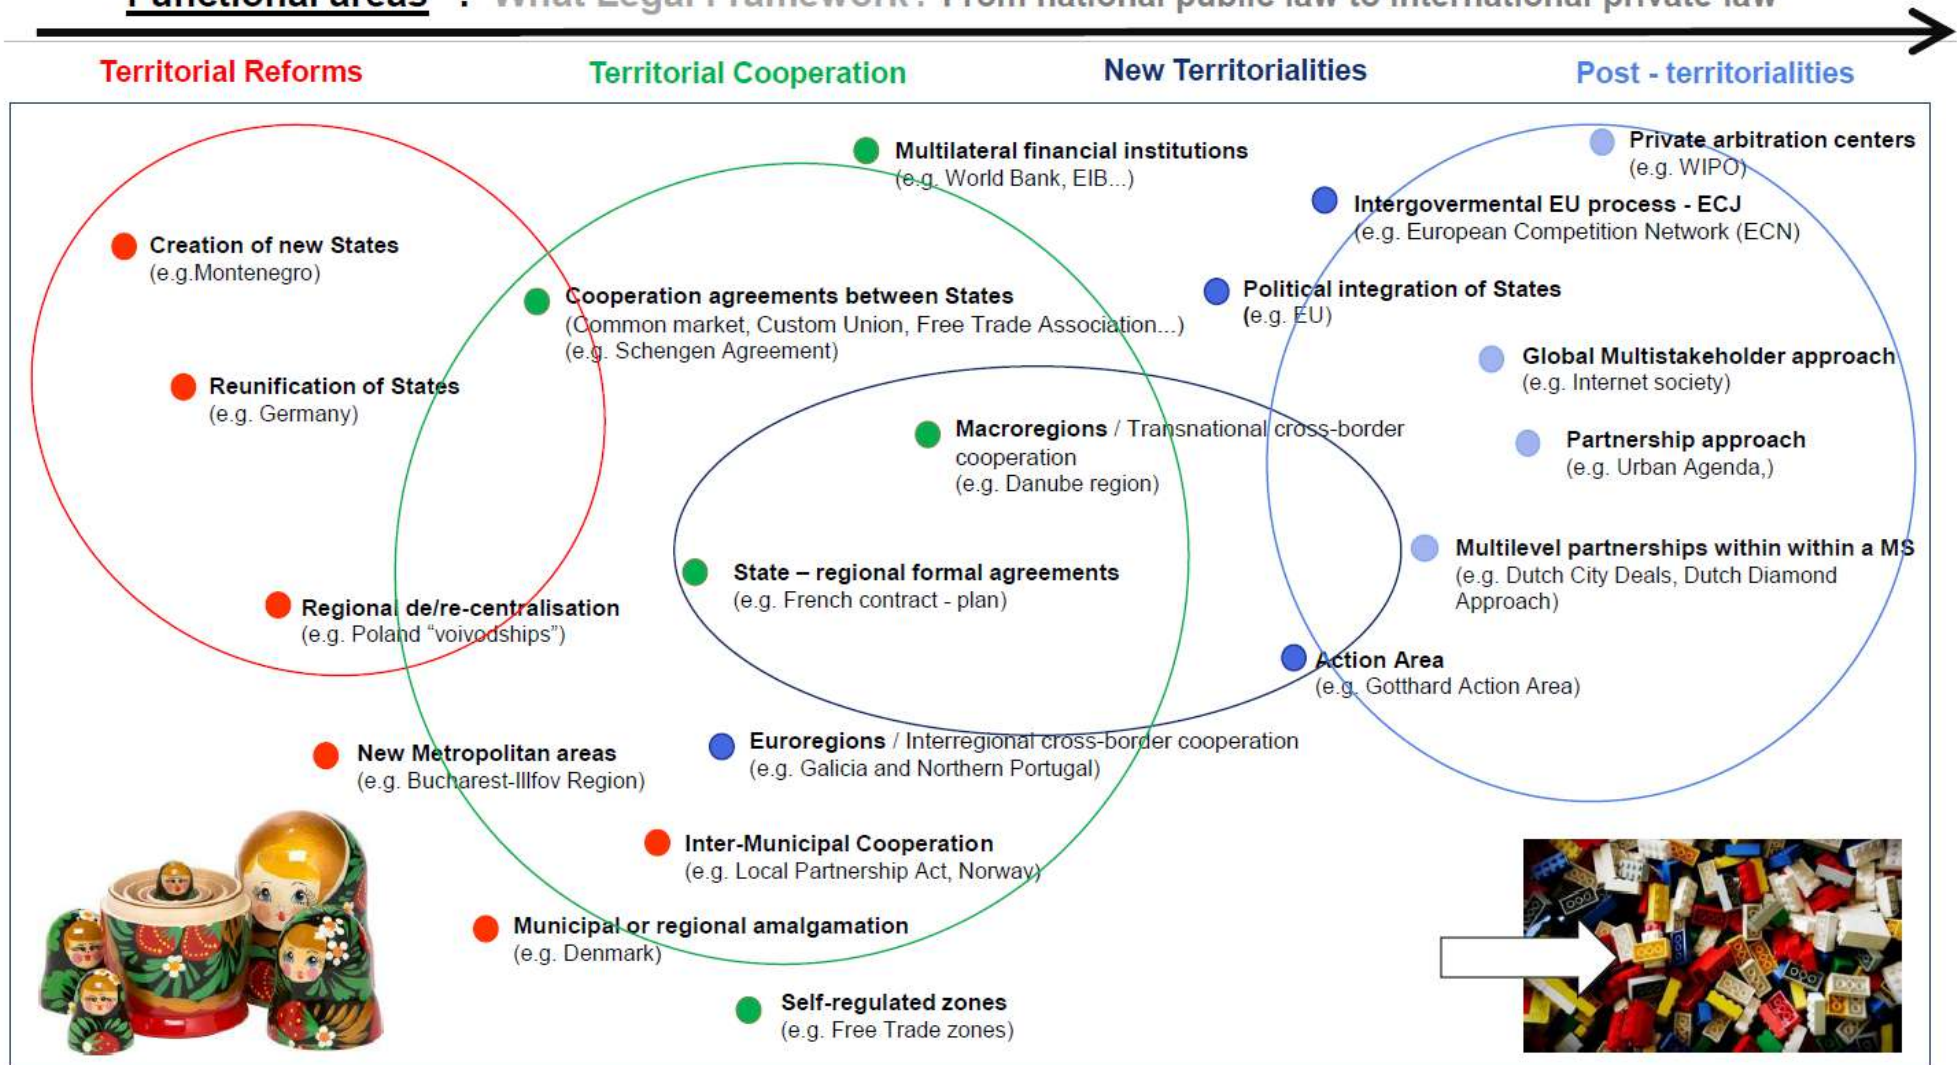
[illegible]

Territorial Reforms

Territorial Cooperation

New Territorialities

Post - territorialities

Multilateral financial institutions
(e.g. World Bank, EIB...)

Private arbitration centers
(e.g. WIPO)

Intergovermental EU process - ECJ
(e.g. European Competition Network (ECN)

Creation of new States
(e.g.Montenegro)

Cooperation agreements between States
(Common market, Custom Union, Free Trade Association...)
(e.g. Schengen Agreement)

Political integration of States
(e.g. EU)

Reunification of States
(e.g. Germany)

Global Multistakeholder approach
(e.g. Internet society)

Macroregions / Transnational cross-border cooperation
(e.g. Danube region)

Partnership approach
(e.g. Urban Agenda,)

Multilevel partnerships within within a MS
(e.g. Dutch City Deals, Dutch Diamond Approach)

State – regional formal agreements
(e.g. French contract - plan)

Regional de/re-centralisation
(e.g. Poland "voivodships")

Action Area
(e.g. Gotthard Action Area)

New Metropolitan areas
(e.g. Bucharest-Illfov Region)

Euroregions / Interregional cross-border cooperation
(e.g. Galicia and Northern Portugal)

Inter-Municipal Cooperation
(e.g. Local Partnership Act, Norway)

Municipal or regional amalgamation
(e.g. Denmark)

Self-regulated zones
(e.g. Free Trade zones)